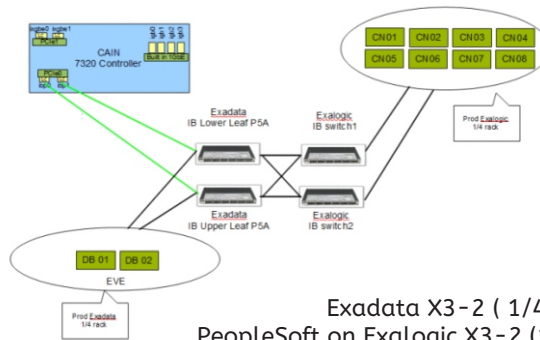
ixgbe0 ixgbe1
PCIe0

CAIN
7320 Controller

Built in 1GbE

PCIe0

CN01 CN02 CN03 CN04
CN05 CN06 CN07 CN08

Prod Exalogic
1/4 rack

Exadata
IB Lower Leaf P5A

Exalogic
IB switch1

Exadata
IB Upper Leaf P5A

Exalogic
IB switch2

DB 01 DB 02
EVE

Prod Exadata
1/4 rack

Exadata X3-2 ( 1/4
PeopleSoft on Exalogic X3-2 (